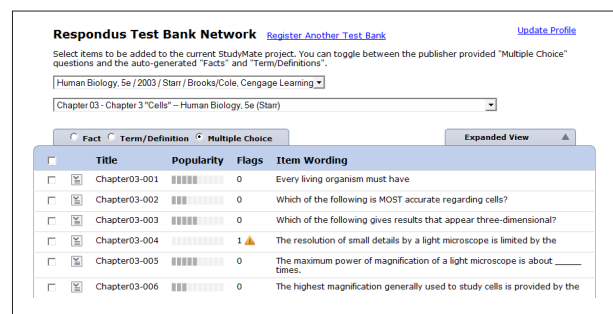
Respondus Test Bank Network Register Another Test Bank

Update Profile

Select items to be added to the current StudyMate project. You can toggle between the publisher provided "Multiple Choice" questions and the auto-generated "Facts" and "Term/Definitions".

Human Biology, 5e / 2003 / Starr / Brooks/Cole, Cengage Learning

Chapter 03 - Chapter 3 "Cells" -- Human Biology, 5e (Starr)

Fact Term/Definition Multiple Choice

Expanded View

| | | Title | Popularity | Flags | Item Wording |
|---|---|---|---|---|---|
| | | Chapter03-001 | | 0 | Every living organism must have |
| | | Chapter03-002 | | 0 | Which of the following is MOST accurate regarding cells? |
| | | Chapter03-003 | | 0 | Which of the following gives results that appear three-dimensional? |
| | | Chapter03-004 | | 1 | The resolution of small details by a light microscope is limited by the |
| | | Chapter03-005 | | 0 | The maximum power of magnification of a light microscope is about _____ times. |
| | | Chapter03-006 | | 0 | The highest magnification generally used to study cells is provided by the |